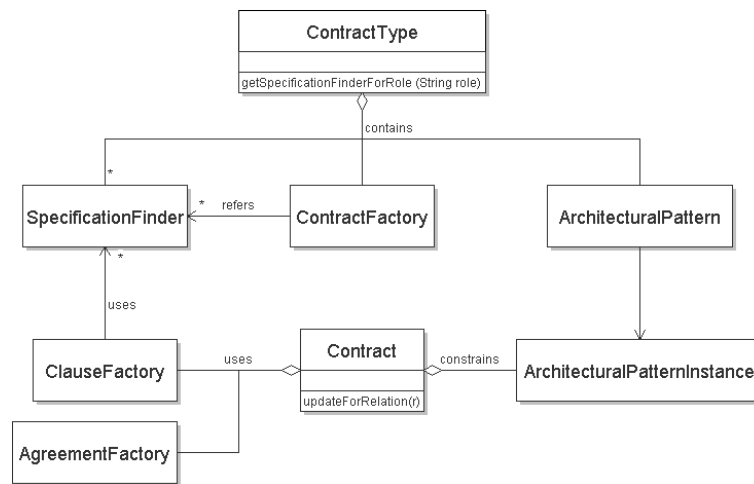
ContractType

getSpecificationFinderForRole (String role)

contains

*

SpecificationFinder

* refers

ContractFactory

ArchitecturalPattern

*

uses

ClauseFactory

uses

Contract

updateForRelation(r)

constrains

ArchitecturalPatternInstance

AgreementFactory